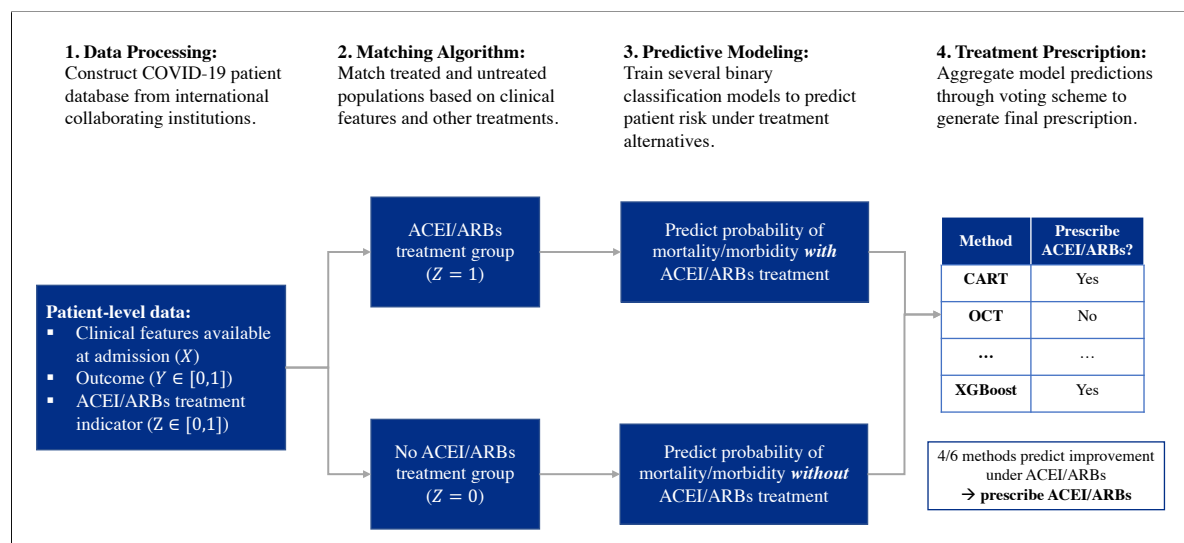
**1. Data Processing:**
Construct COVID-19 patient database from international collaborating institutions.

**2. Matching Algorithm:**
Match treated and untreated populations based on clinical features and other treatments.

**3. Predictive Modeling:**
Train several binary classification models to predict patient risk under treatment alternatives.

**4. Treatment Prescription:**
Aggregate model predictions through voting scheme to generate final prescription.

**Patient-level data:**
- Clinical features available at admission ($X$)
- Outcome ($Y \in [0,1]$)
- ACEI/ARBs treatment indicator (Z $\in$ [0,1])

ACEI/ARBs treatment group ($Z = 1$)

No ACEI/ARBs treatment group ($Z = 0$)

Predict probability of mortality/morbidity ***with*** ACEI/ARBs treatment

Predict probability of mortality/morbidity ***without*** ACEI/ARBs treatment

| Method | Prescribe ACEI/ARBs? |
|---|---|
| CART | Yes |
| OCT | No |
| … | … |
| XGBoost | Yes |

4/6 methods predict improvement under ACEI/ARBs
→ **prescribe ACEI/ARBs**